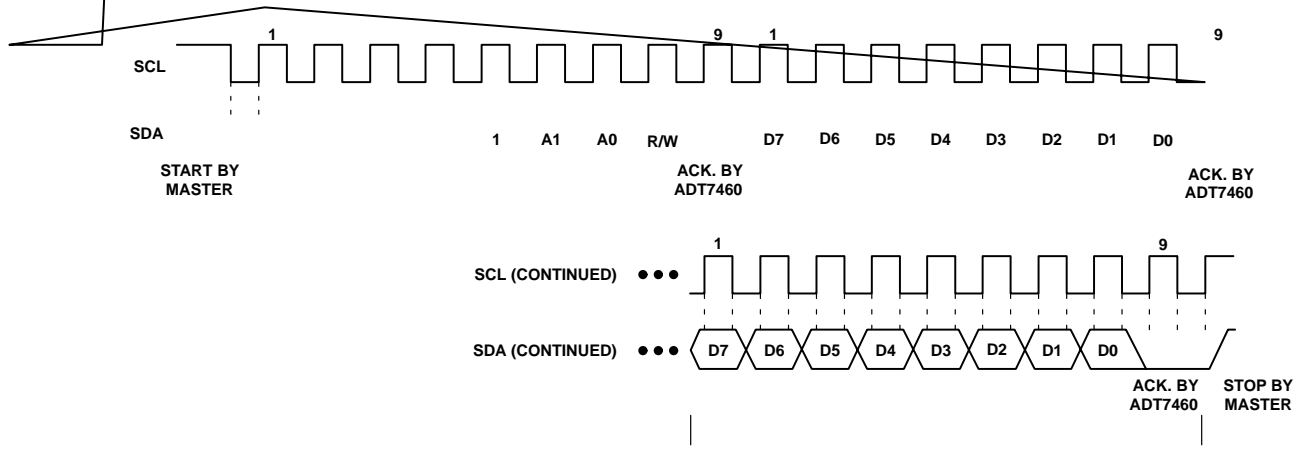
1

9

1

9

SCL

SDA

1 A1 A0 R/W

D7 D6 D5 D4 D3 D2 D1 D0

START BY MASTER

ACK. BY ADT7460

ACK. BY ADT7460

1

9

SCL (CONTINUED)

SDA (CONTINUED)

D7 D6 D5 D4 D3 D2 D1 D0

ACK. BY ADT7460

STOP BY MASTER